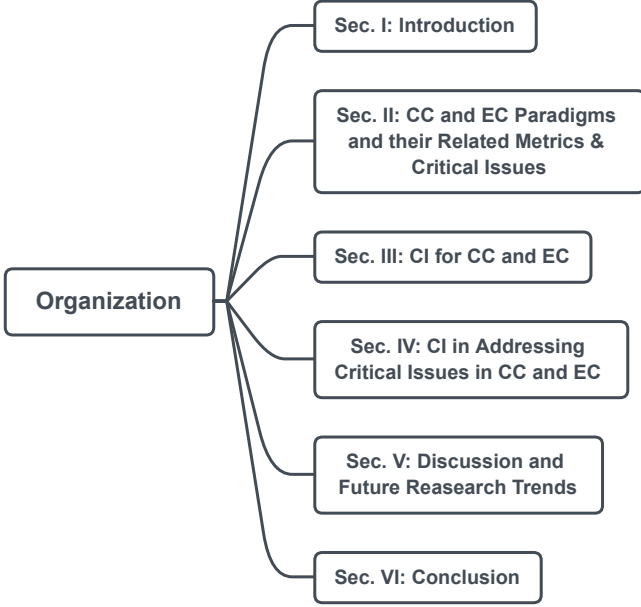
Organization

Sec. I: Introduction

Sec. II: CC and EC Paradigms and their Related Metrics & Critical Issues

Sec. III: CI for CC and EC

Sec. IV: CI in Addressing Critical Issues in CC and EC

Sec. V: Discussion and Future Reasearch Trends

Sec. VI: Conclusion